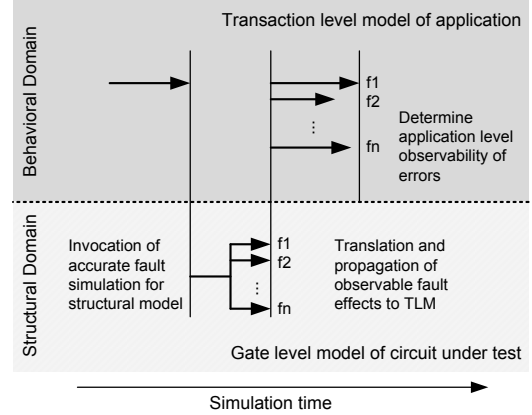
Transaction level model of application

Behavioral Domain

f1
f2
⋮
fn

Determine application level observability of errors

Structural Domain

Invocation of accurate fault simulation for structural model

f1
f2
⋮
fn

Translation and propagation of observable fault effects to TLM

Gate level model of circuit under test

Simulation time